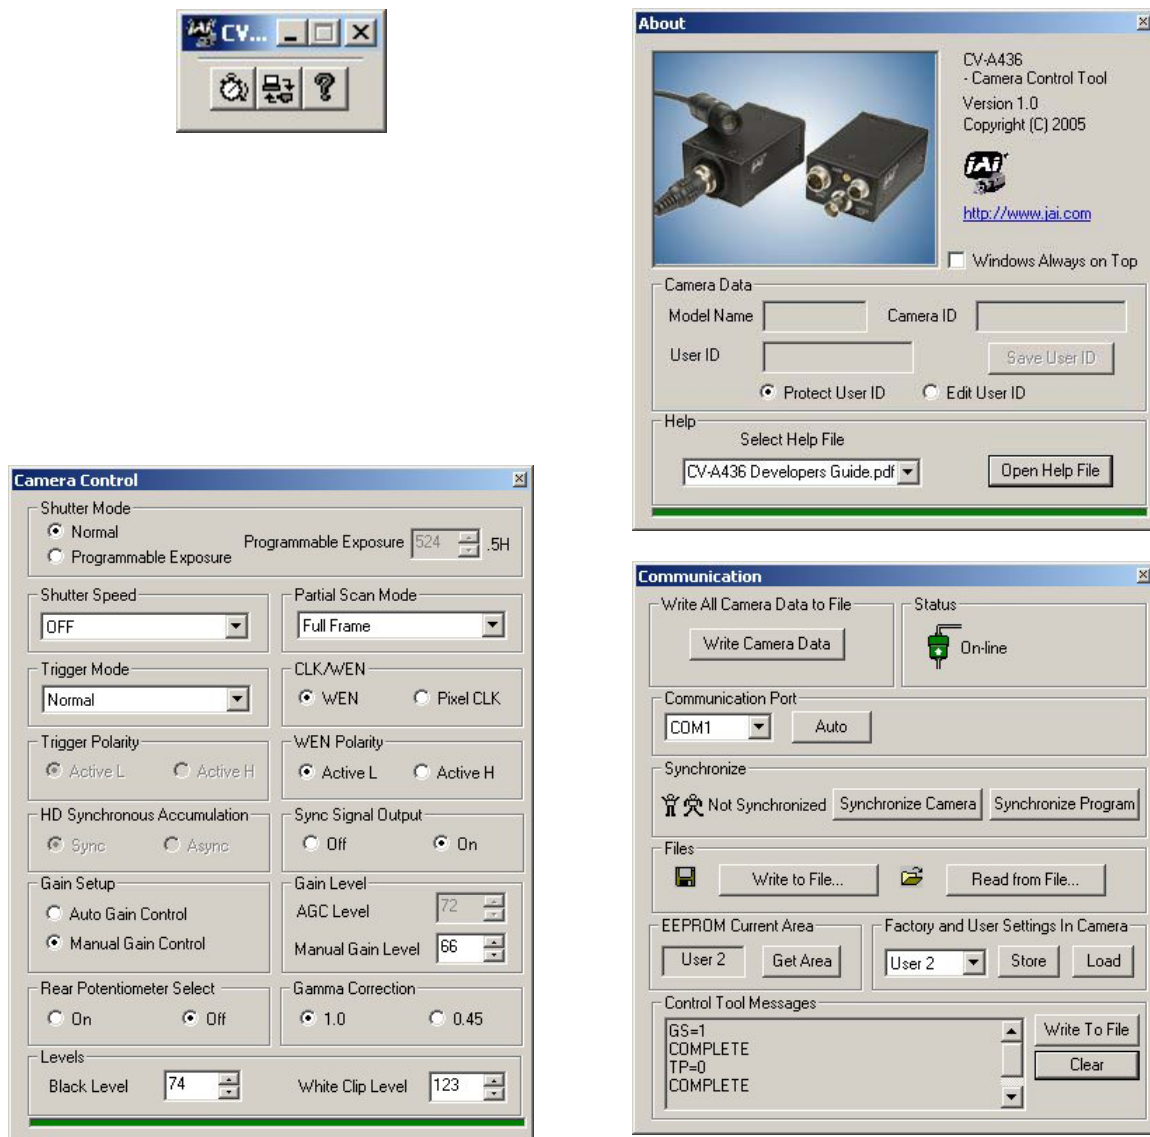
CV...

About

CV-A436
- Camera Control Tool
Version 1.0
Copyright (C) 2005

http://www.jai.com

Windows Always on Top

Camera Data
Model Name
Camera ID
User ID
Save User ID
Protect User ID
Edit User ID

Help
Select Help File
CV-A436 Developers Guide.pdf
Open Help File

Camera Control

Shutter Mode
Normal
Programmable Exposure
Programmable Exposure 524 .5H

Shutter Speed
OFF

Partial Scan Mode
Full Frame

Trigger Mode
Normal

CLK/WEN
WEN
Pixel CLK

Trigger Polarity
Active L
Active H

WEN Polarity
Active L
Active H

HD Synchronous Accumulation
Sync
Async

Sync Signal Output
Off
On

Gain Setup
Auto Gain Control
Manual Gain Control

Gain Level
AGC Level 72
Manual Gain Level 66

Rear Potentiometer Select
On
Off

Gamma Correction
1.0
0.45

Levels
Black Level 74
White Clip Level 123

Communication

Write All Camera Data to File
Write Camera Data

Status
On-line

Communication Port
COM1
Auto

Synchronize
Not Synchronized
Synchronize Camera
Synchronize Program

Files
Write to File...
Read from File...

EEPROM Current Area
User 2
Get Area

Factory and User Settings In Camera
User 2
Store
Load

Control Tool Messages
GS=1
COMPLETE
TP=0
COMPLETE
Write To File
Clear